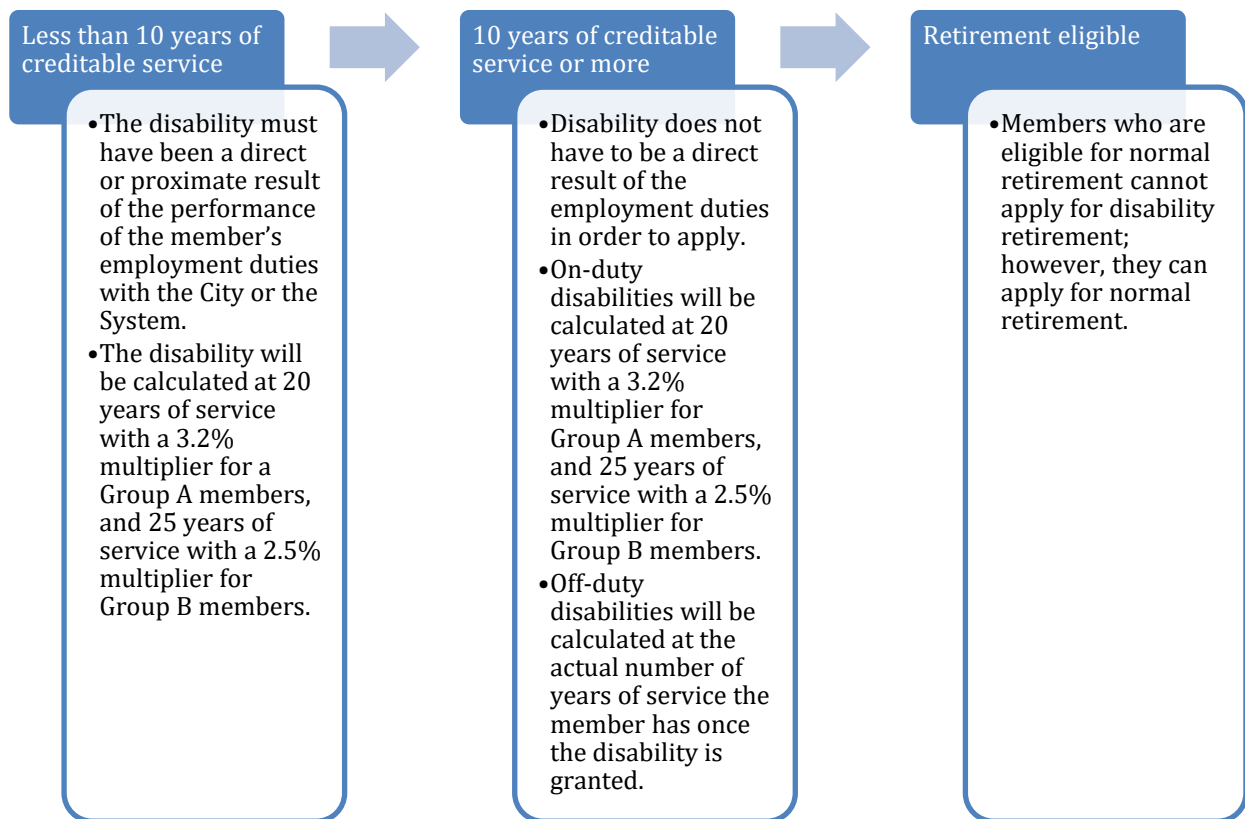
Less than 10 years of creditable service

•The disability must have been a direct or proximate result of the performance of the member’s employment duties with the City or the System.
•The disability will be calculated at 20 years of service with a 3.2% multiplier for a Group A members, and 25 years of service with a 2.5% multiplier for Group B members.

10 years of creditable service or more

•Disability does not have to be a direct result of the employment duties in order to apply.
•On-duty disabilities will be calculated at 20 years of service with a 3.2% multiplier for Group A members, and 25 years of service with a 2.5% multiplier for Group B members.
•Off-duty disabilities will be calculated at the actual number of years of service the member has once the disability is granted.

Retirement eligible

•Members who are eligible for normal retirement cannot apply for disability retirement; however, they can apply for normal retirement.